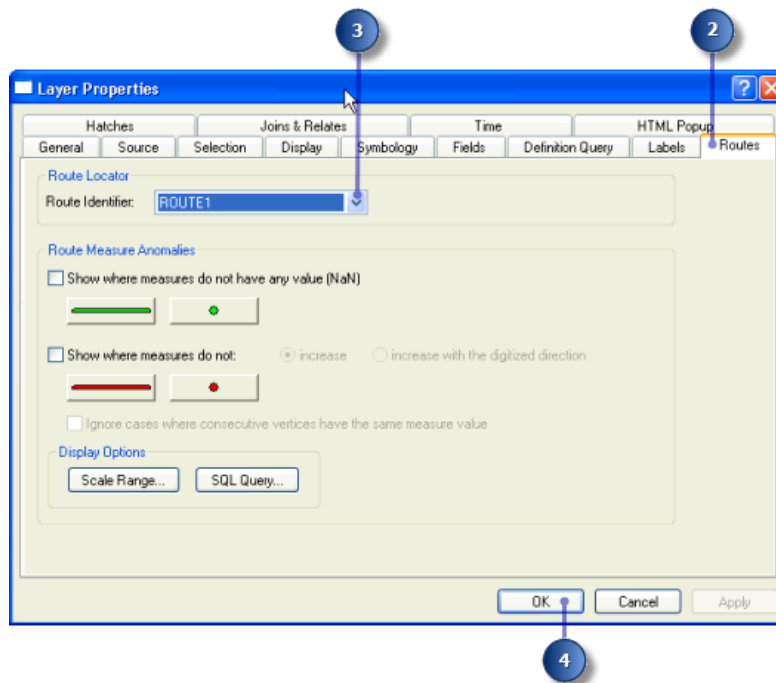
3

2

Layer Properties

?

Hatches | Joins & Relates | Time | HTML Popup

General | Source | Selection | Display | Symbology | Fields | Definition Query | Labels | Routes

Route Locator

Route Identifier: ROUTE1

Route Measure Anomalies

Show where measures do not have any value (NaN)

Show where measures do not: increase increase with the digitized direction

Ignore cases where consecutive vertices have the same measure value

Display Options

Scale Range... SQL Query...

OK Cancel Apply

4